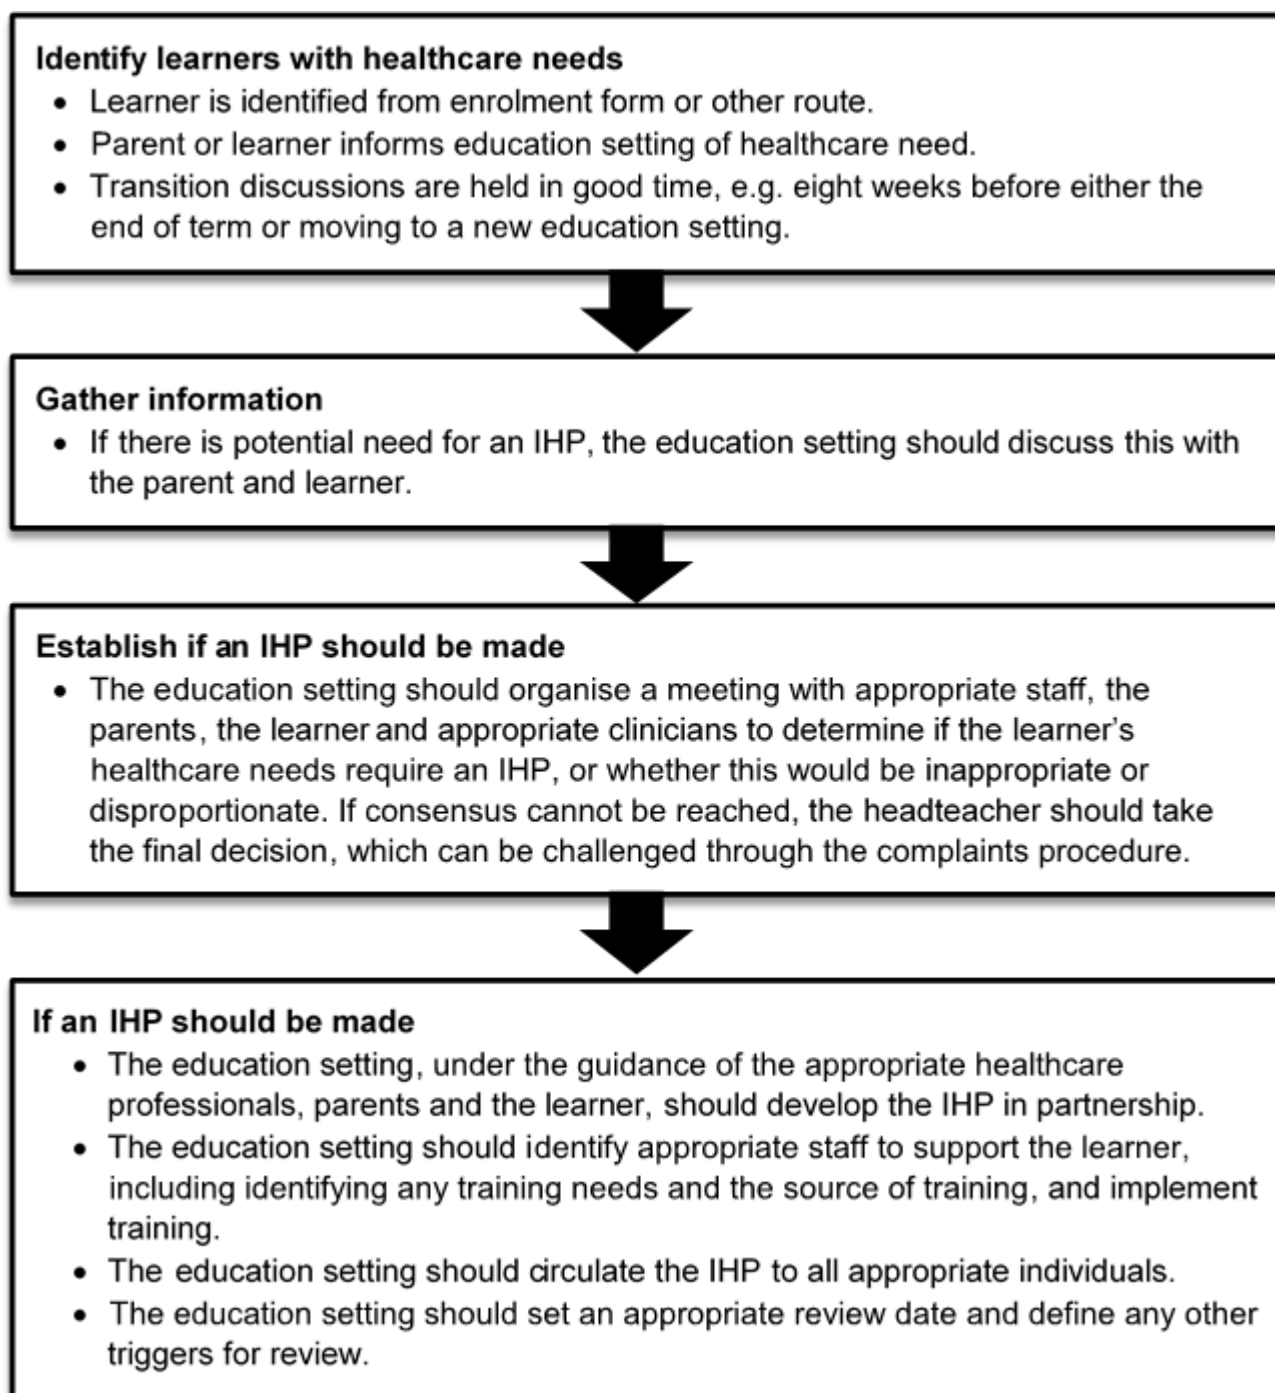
**Identify learners with healthcare needs**

- Learner is identified from enrolment form or other route.
- Parent or learner informs education setting of healthcare need.
- Transition discussions are held in good time, e.g. eight weeks before either the end of term or moving to a new education setting.

**Gather information**

- If there is potential need for an IHP, the education setting should discuss this with the parent and learner.

**Establish if an IHP should be made**

- The education setting should organise a meeting with appropriate staff, the parents, the learner and appropriate clinicians to determine if the learner's healthcare needs require an IHP, or whether this would be inappropriate or disproportionate. If consensus cannot be reached, the headteacher should take the final decision, which can be challenged through the complaints procedure.

**If an IHP should be made**

- The education setting, under the guidance of the appropriate healthcare professionals, parents and the learner, should develop the IHP in partnership.
- The education setting should identify appropriate staff to support the learner, including identifying any training needs and the source of training, and implement training.
- The education setting should circulate the IHP to all appropriate individuals.
- The education setting should set an appropriate review date and define any other triggers for review.